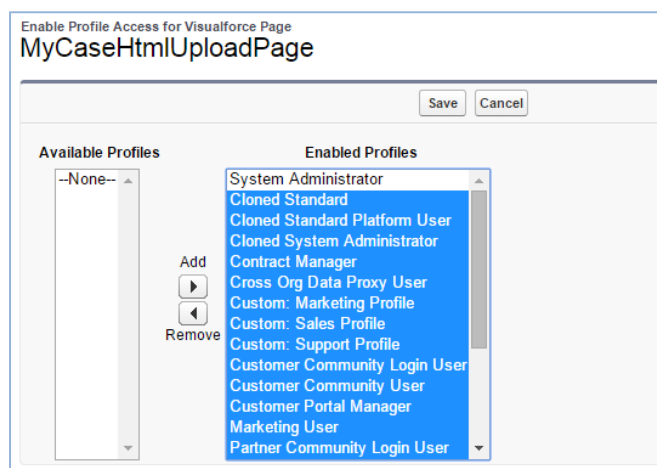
Enable Profile Access for Visualforce Page
MyCaseHtmlUploadPage

Save Cancel

Available Profiles
--None--

Add
Remove

Enabled Profiles
System Administrator
Cloned Standard
Cloned Standard Platform User
Cloned System Administrator
Contract Manager
Cross Org Data Proxy User
Custom: Marketing Profile
Custom: Sales Profile
Custom: Support Profile
Customer Community Login User
Customer Community User
Customer Portal Manager
Marketing User
Partner Community Login User